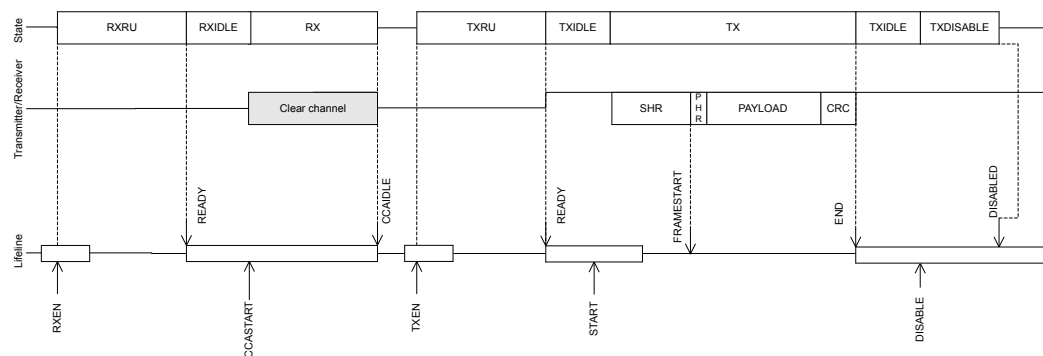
State

RXRU | RXIDLE | RX | TXRU | TXIDLE | TX | TXIDLE | TXDISABLE

Transmitter/Receiver

Clear channel

SHR | PHR | PAYLOAD | CRC

READY

CCAIDLE

READY

FRAMESTART

END

DISABLED

Lifeline

RXEN

CCASTART

TXEN

START

DISABLE